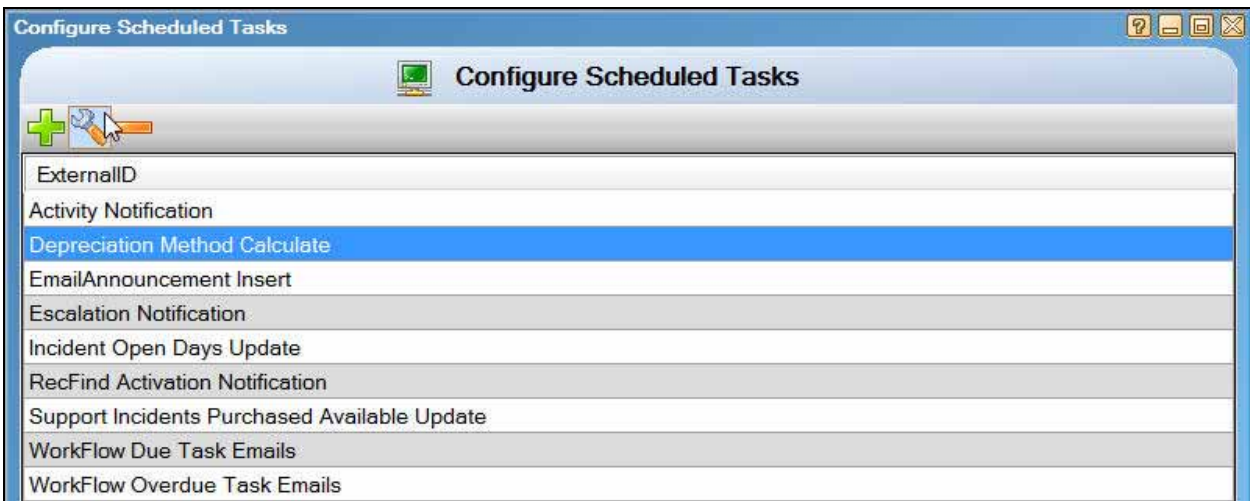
Configure Scheduled Tasks

Configure Scheduled Tasks

| ExternalID |
|---|
| Activity Notification |
| Depreciation Method Calculate |
| EmailAnnouncement Insert |
| Escalation Notification |
| Incident Open Days Update |
| RecFind Activation Notification |
| Support Incidents Purchased Available Update |
| WorkFlow Due Task Emails |
| WorkFlow Overdue Task Emails |